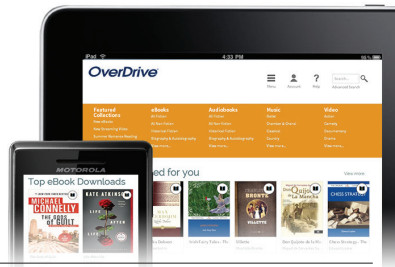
iPad
4:33 PM
OverDrive
Menu
Account
Help
Search...
Advanced Search
Featured Collections
New eBooks
New Streaming Video
Summer Romance Reading
eBooks
All Fiction
All Non-fiction
Historical Fiction
Biography & Autobiography
More more...
Audiobooks
All Fiction
All Non-fiction
Detective Fiction
Biography & Autobiography
More more...
Music
Rock
Classical & Choral
Blues
Country
More more...
Video
Action
Comedy
Documentary
Drama
More more...
ned for you
View more
Dón Quijote de la Mancha
BRONTË
CHESS STRATEGY
MOTOROLA
Top eBook Downloads
MICHAEL CONNELLY
THE GODS OF GUILT
KATE ATKINSON
LIFE AFTER LIFE